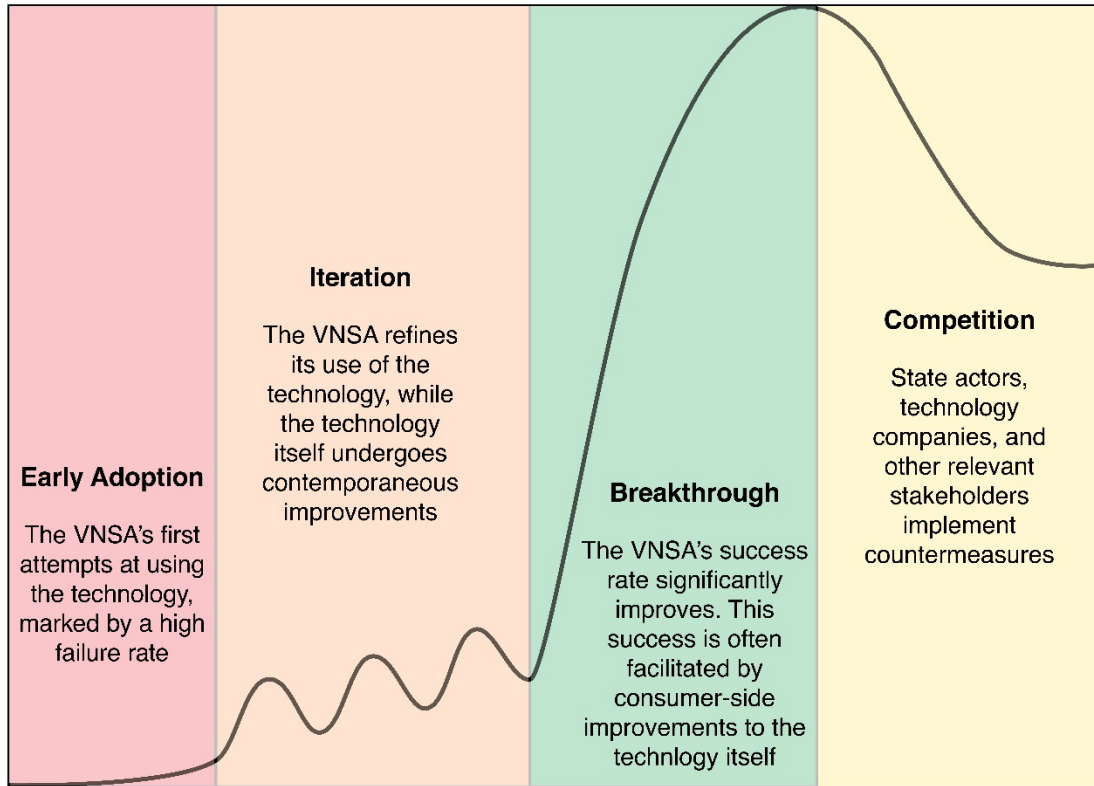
Early Adoption

The VNSA's first attempts at using the technology, marked by a high failure rate

Iteration

The VNSA refines its use of the technology, while the technology itself undergoes contemporaneous improvements

Breakthrough

The VNSA's success rate significantly improves. This success is often facilitated by consumer-side improvements to the technlogy itself

Competition

State actors, technology companies, and other relevant stakeholders implement countermeasures